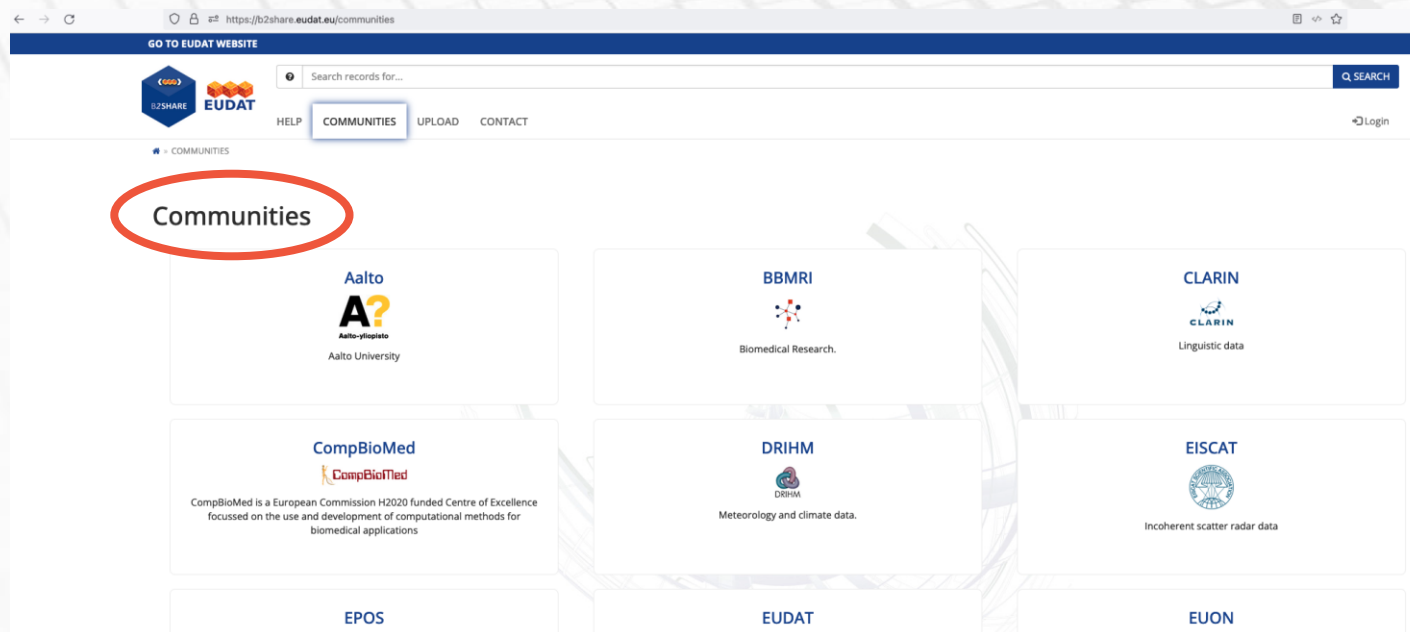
https://b2share.eudat.eu/communities

GO TO EUDAT WEBSITE

B2SHARE EUDAT

Search records for...

SEARCH

HELP COMMUNITIES UPLOAD CONTACT

Login

» COMMUNITIES

Communities

Aalto

A?
Aalto-yliopisto

Aalto University

BBMRI

Biomedical Research.

CLARIN

CLARIN

Linguistic data

CompBioMed

CompBioMed

CompBioMed is a European Commission H2020 funded Centre of Excellence focussed on the use and development of computational methods for biomedical applications

DRIHM

DRIHM

Meteorology and climate data.

EISCAT

Incoherent scatter radar data

EPOS

EUDAT

EUON